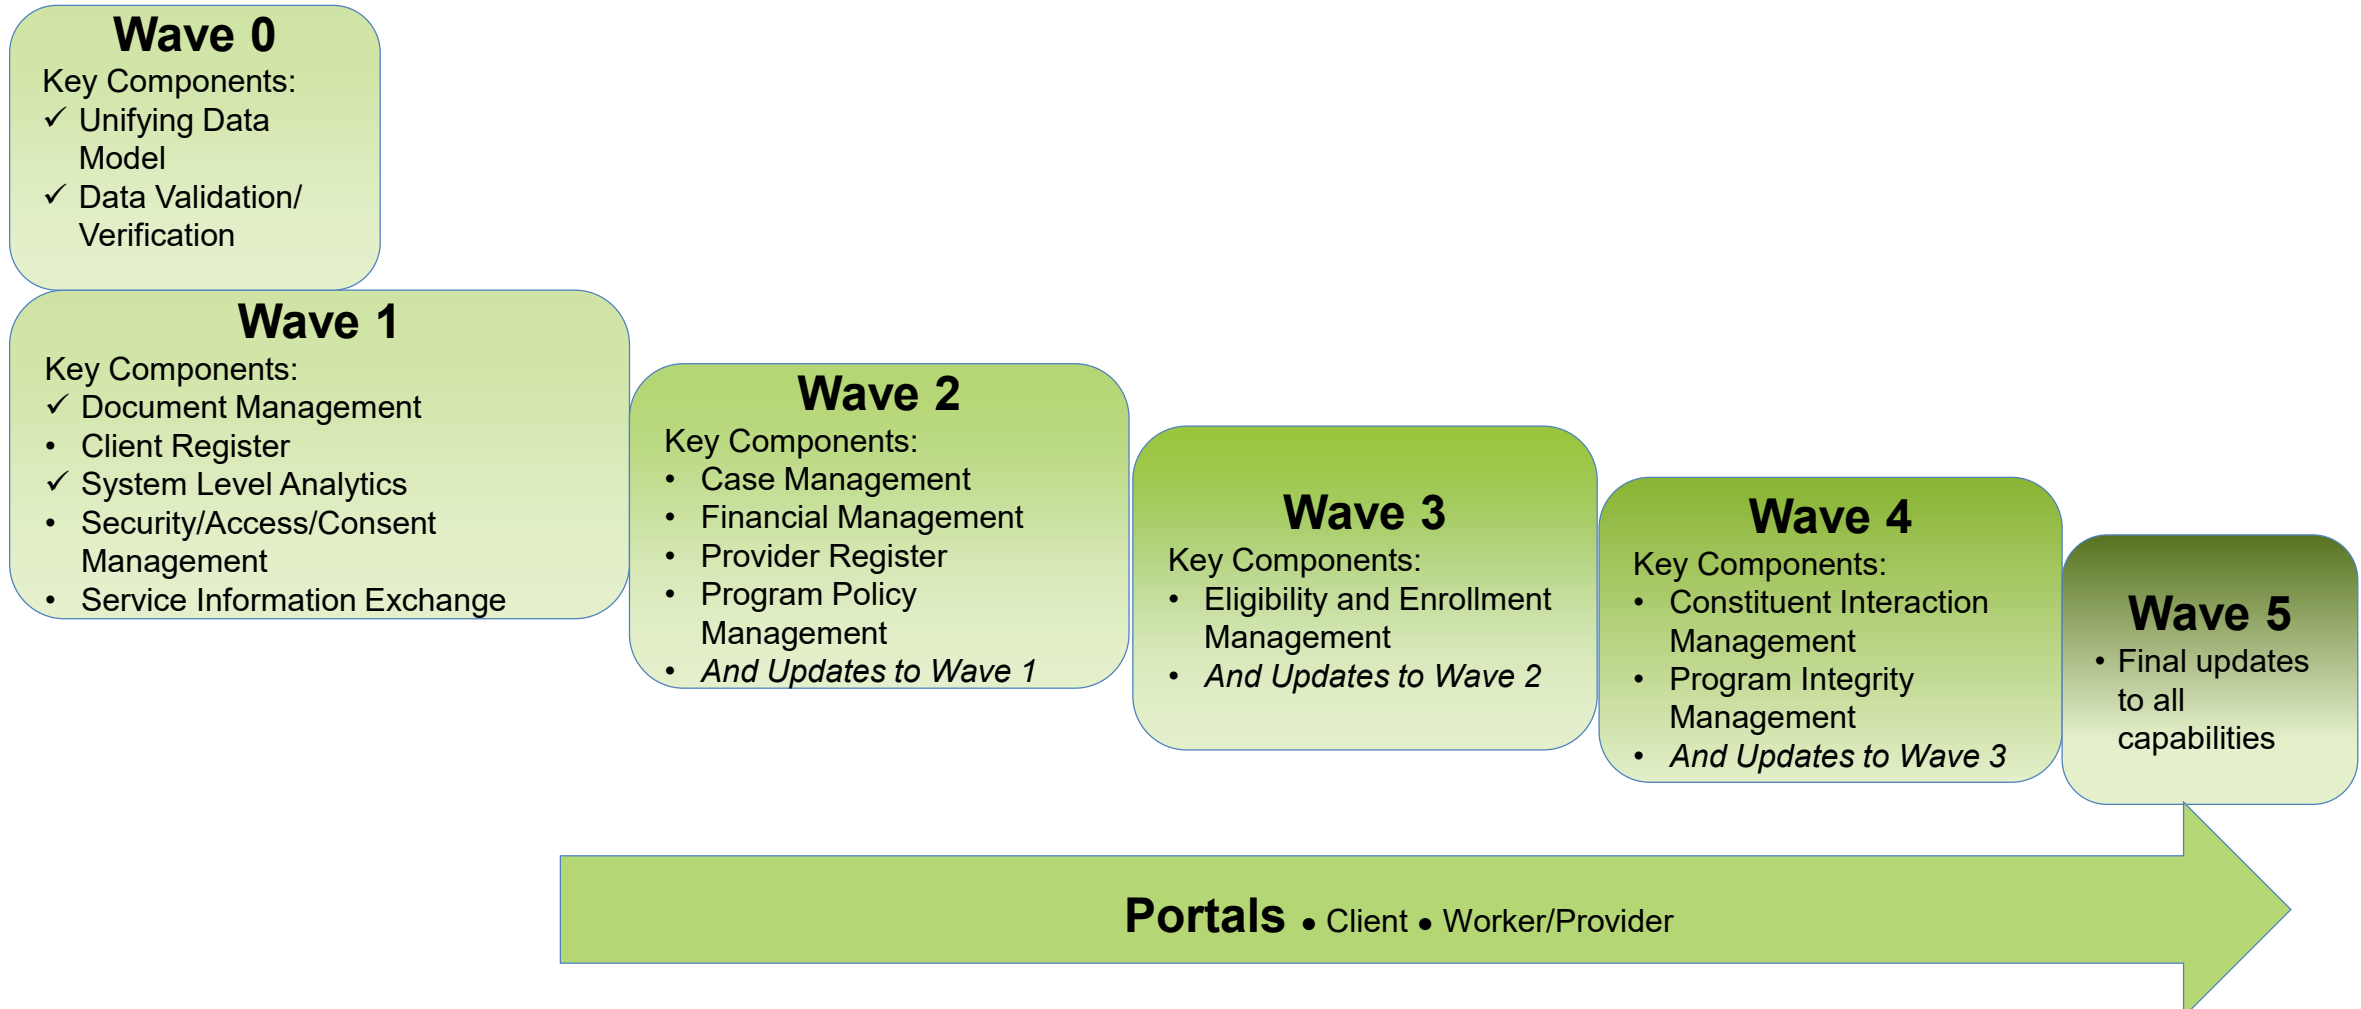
Wave 0

Key Components:
✓ Unifying Data Model
✓ Data Validation/ Verification

Wave 1

Key Components:
✓ Document Management
• Client Register
✓ System Level Analytics
• Security/Access/Consent Management
• Service Information Exchange

Wave 2

Key Components:
• Case Management
• Financial Management
• Provider Register
• Program Policy Management
• *And Updates to Wave 1*

Wave 3

Key Components:
• Eligibility and Enrollment Management
• *And Updates to Wave 2*

Wave 4

Key Components:
• Constituent Interaction Management
• Program Integrity Management
• *And Updates to Wave 3*

Wave 5

• Final updates to all capabilities

Portals • Client • Worker/Provider